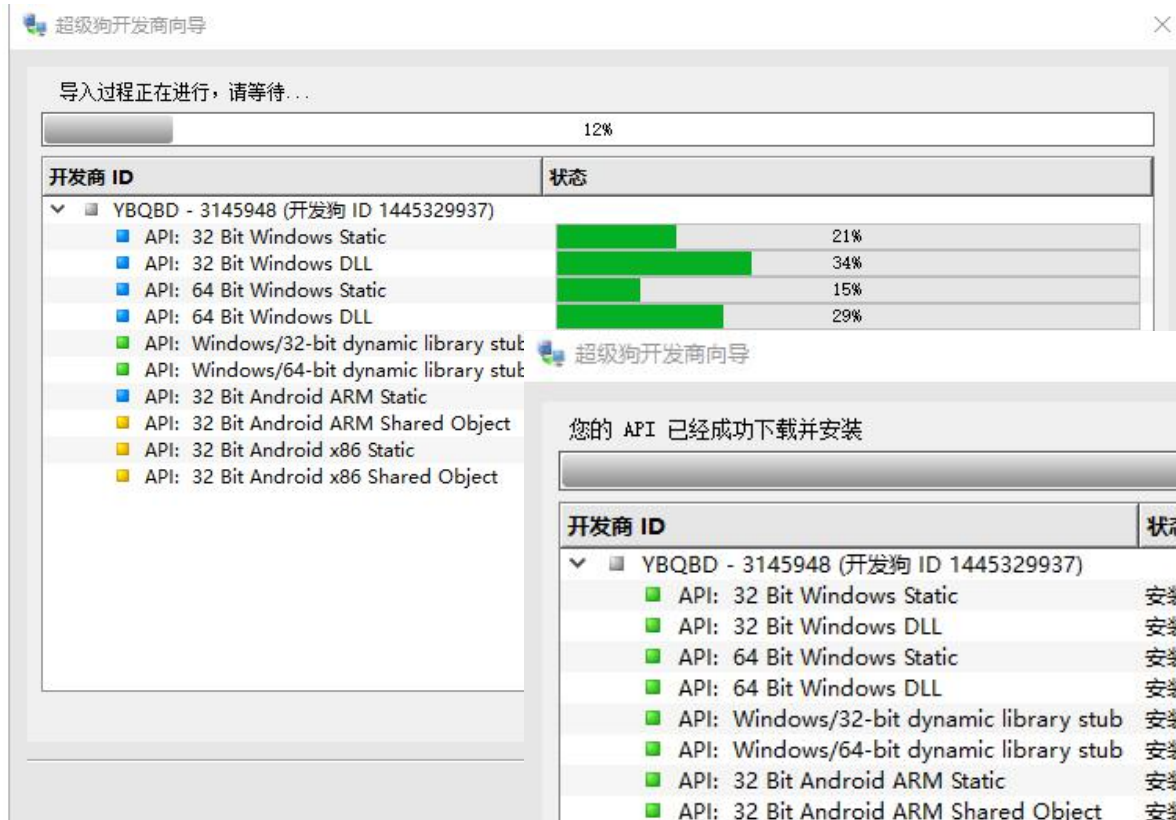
超级狗开发商向导

×

导入过程正在进行，请等待...

12%

| 开发商 ID | 状态 |
|---|---|
| YBQBD - 3145948 (开发狗 ID 1445329937) | |
| API: 32 Bit Windows Static | 21% |
| API: 32 Bit Windows DLL | 34% |
| API: 64 Bit Windows Static | 15% |
| API: 64 Bit Windows DLL | 29% |
| API: Windows/32-bit dynamic library stub | |
| API: Windows/64-bit dynamic library stub | |
| API: 32 Bit Android ARM Static | |
| API: 32 Bit Android ARM Shared Object | |
| API: 32 Bit Android x86 Static | |
| API: 32 Bit Android x86 Shared Object | |

超级狗开发商向导

您的 API 已经成功下载并安装

| 开发商 ID | 状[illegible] |
|---|---|
| YBQBD - 3145948 (开发狗 ID 1445329937) | |
| API: 32 Bit Windows Static | 安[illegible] |
| API: 32 Bit Windows DLL | 安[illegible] |
| API: 64 Bit Windows Static | 安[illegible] |
| API: 64 Bit Windows DLL | 安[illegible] |
| API: Windows/32-bit dynamic library stub | 安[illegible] |
| API: Windows/64-bit dynamic library stub | 安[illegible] |
| API: 32 Bit Android ARM Static | 安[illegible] |
| API: 32 Bit Android ARM Shared Object | 安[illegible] |